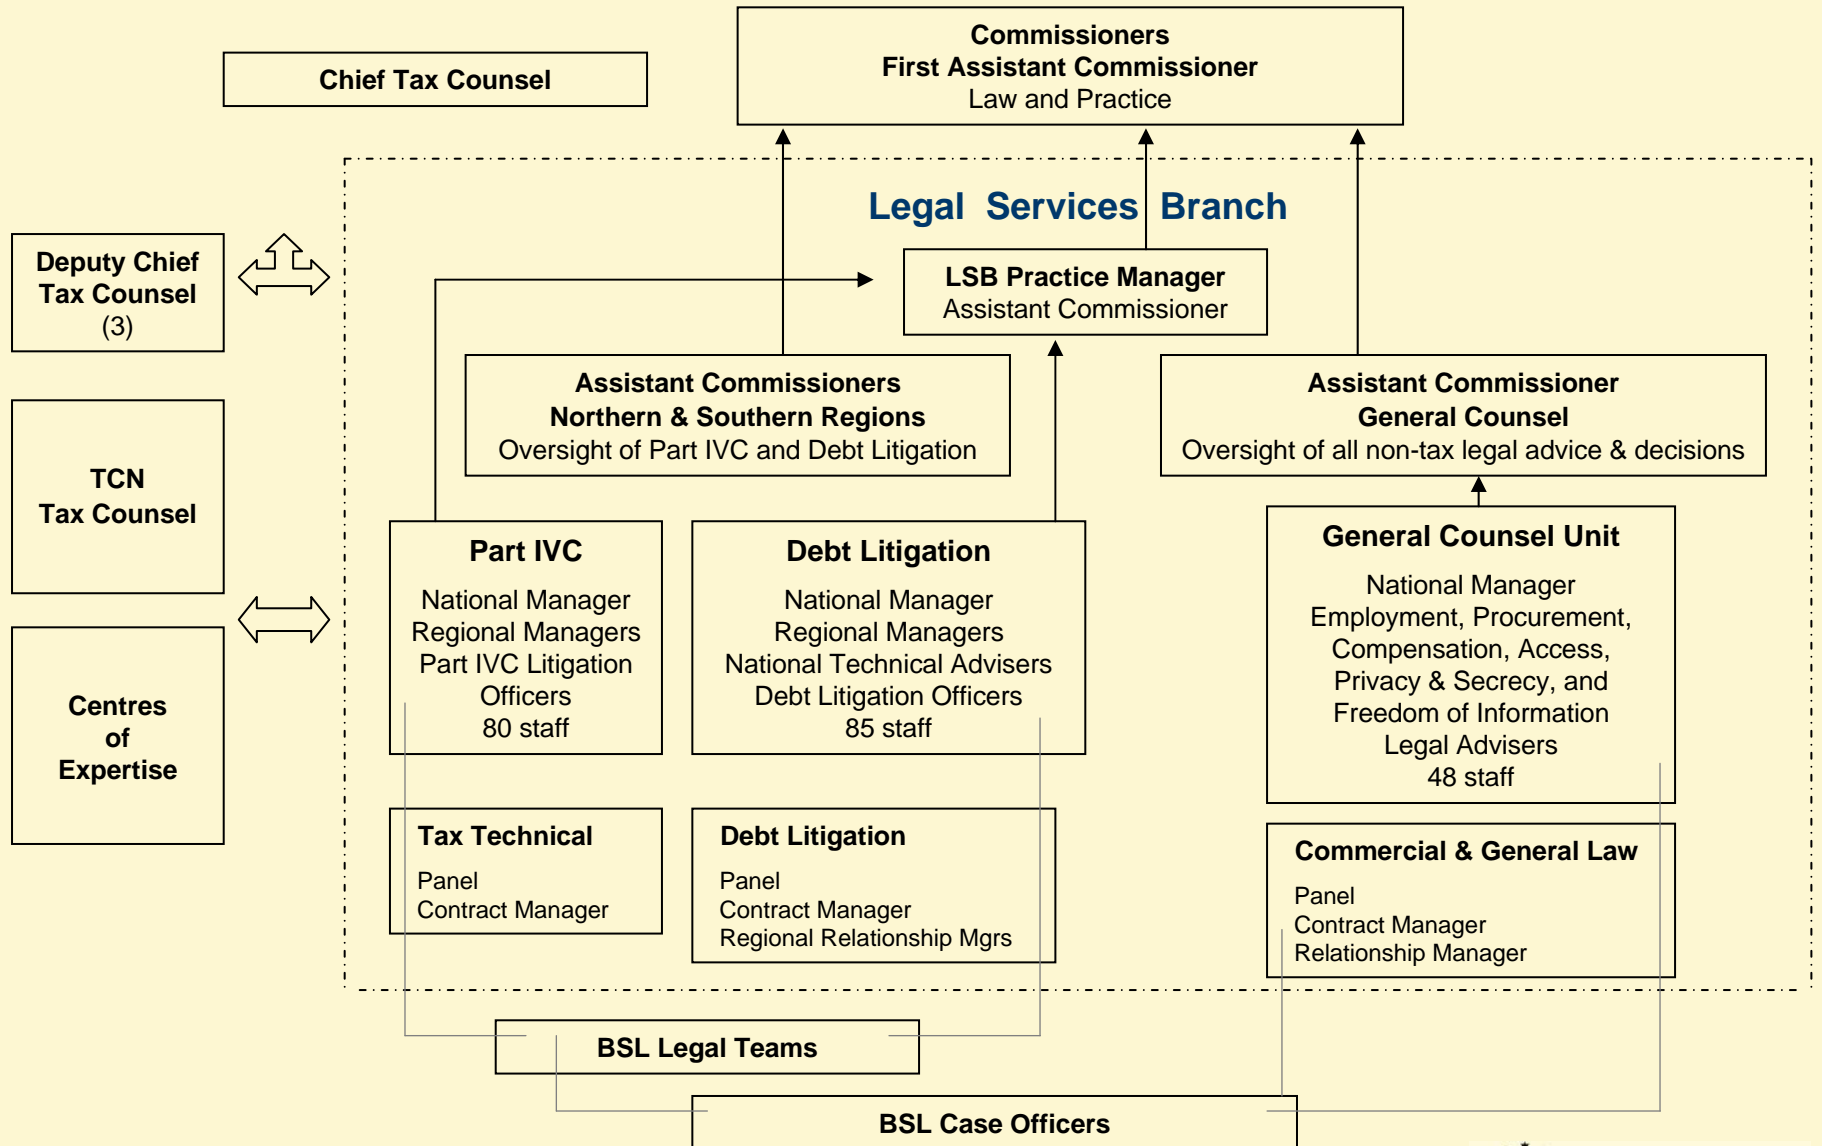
Chief Tax Counsel

Commissioners
First Assistant Commissioner
Law and Practice

Legal Services Branch

Deputy Chief Tax Counsel (3)

LSB Practice Manager
Assistant Commissioner

Assistant Commissioners
Northern & Southern Regions
Oversight of Part IVC and Debt Litigation

Assistant Commissioner
General Counsel
Oversight of all non-tax legal advice & decisions

TCN
Tax Counsel

Part IVC
National Manager
Regional Managers
Part IVC Litigation Officers
80 staff

Debt Litigation
National Manager
Regional Managers
National Technical Advisers
Debt Litigation Officers
85 staff

General Counsel Unit
National Manager
Employment, Procurement, Compensation, Access, Privacy & Secrecy, and Freedom of Information
Legal Advisers
48 staff

Centres of Expertise

Tax Technical
Panel
Contract Manager

Debt Litigation
Panel
Contract Manager
Regional Relationship Mgrs

Commercial & General Law
Panel
Contract Manager
Relationship Manager

BSL Legal Teams

BSL Case Officers